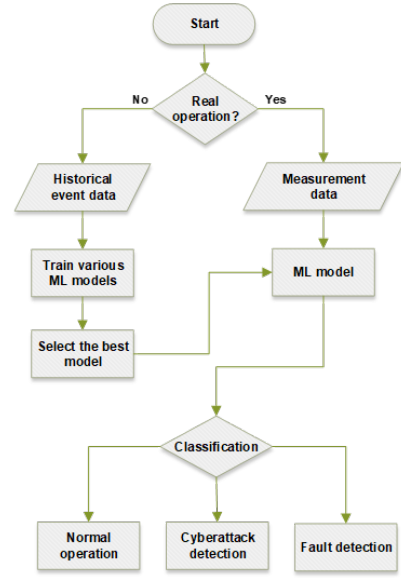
Start

No

Real operation?

Yes

Historical event data

Measurement data

Train various ML models

ML model

Select the best model

Classification

Normal operation

Cyberattack detection

Fault detection